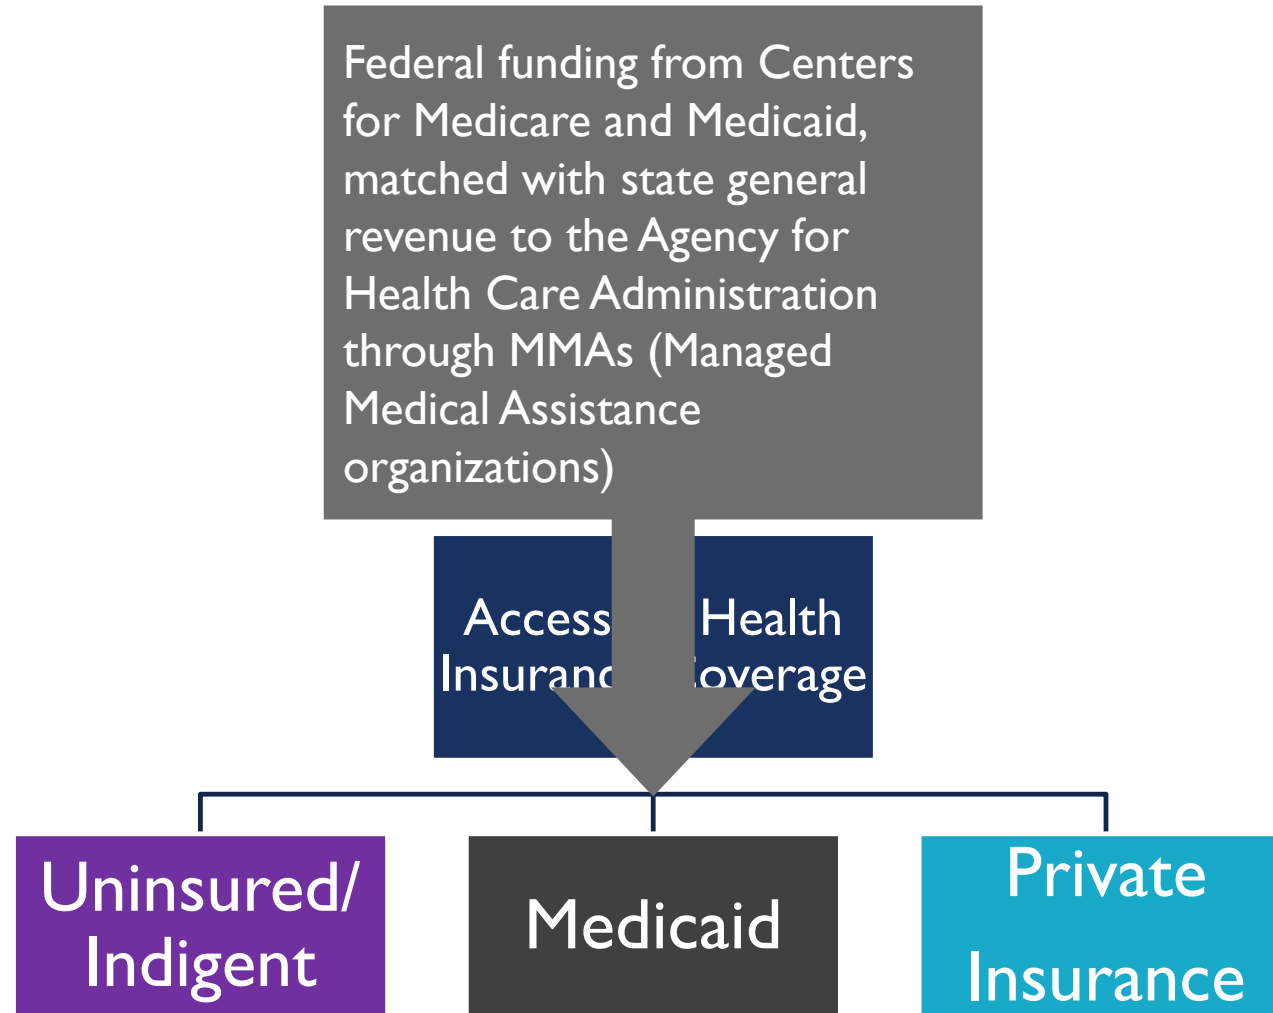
Federal funding from Centers for Medicare and Medicaid, matched with state general revenue to the Agency for Health Care Administration through MMAs (Managed Medical Assistance organizations)

Access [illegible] Health Insuranc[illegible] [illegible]overage

Uninsured/ Indigent

Medicaid

Private Insurance